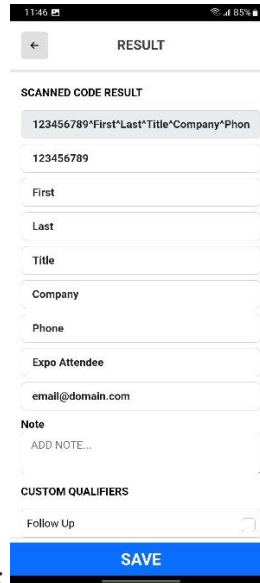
11:46

85%

RESULT

SCANNED CODE RESULT

123456789^First^Last^Title^Company^Phon

123456789

First

Last

Title

Company

Phone

Expo Attendee

email@domain.com

Note

ADD NOTE...

CUSTOM QUALIFIERS

Follow Up

SAVE